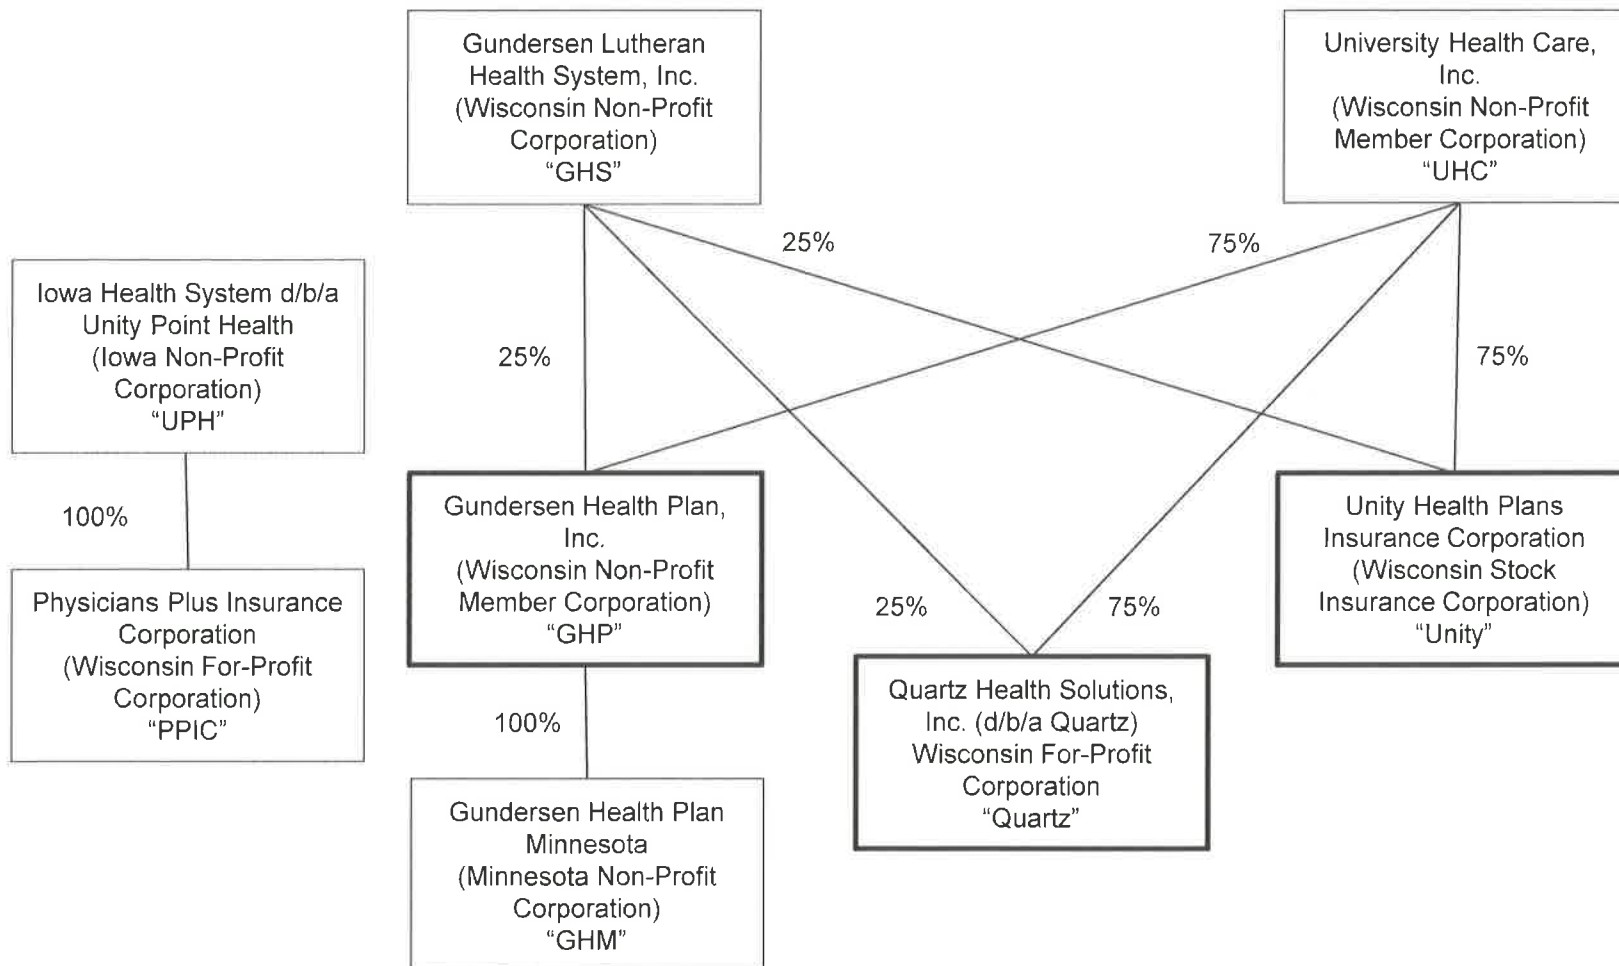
Gundersen Lutheran Health System, Inc. (Wisconsin Non-Profit Corporation) "GHS"

University Health Care, Inc. (Wisconsin Non-Profit Member Corporation) "UHC"

25%

75%

Iowa Health System d/b/a Unity Point Health (Iowa Non-Profit Corporation) "UPH"

25%

75%

100%

Physicians Plus Insurance Corporation (Wisconsin For-Profit Corporation) "PPIC"

Gundersen Health Plan, Inc. (Wisconsin Non-Profit Member Corporation) "GHP"

25%

75%

Unity Health Plans Insurance Corporation (Wisconsin Stock Insurance Corporation) "Unity"

100%

Quartz Health Solutions, Inc. (d/b/a Quartz) Wisconsin For-Profit Corporation "Quartz"

Gundersen Health Plan Minnesota (Minnesota Non-Profit Corporation) "GHM"